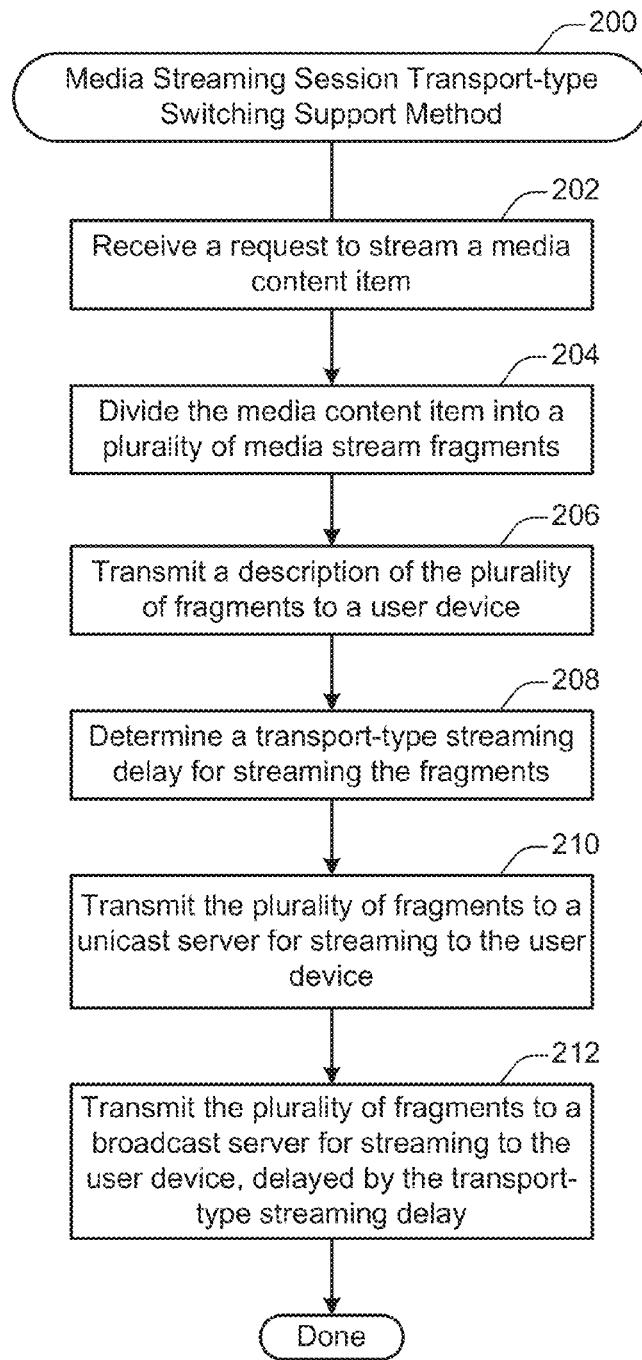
200

Media Streaming Session Transport-type Switching Support Method

202

Receive a request to stream a media content item

204

Divide the media content item into a plurality of media stream fragments

206

Transmit a description of the plurality of fragments to a user device

208

Determine a transport-type streaming delay for streaming the fragments

210

Transmit the plurality of fragments to a unicast server for streaming to the user device

212

Transmit the plurality of fragments to a broadcast server for streaming to the user device, delayed by the transport-type streaming delay

Done